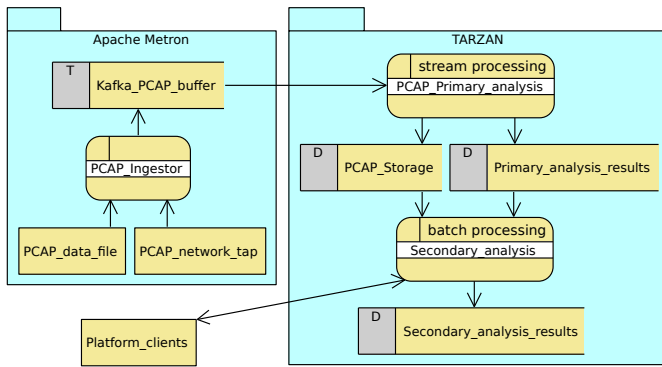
Apache Metron

T Kafka_PCAP_buffer

PCAP_Ingestor

PCAP_data_file

PCAP_network_tap

TARZAN

stream processing

PCAP_Primary_analysis

D PCAP_Storage

D Primary_analysis_results

batch processing

Secondary_analysis

D Secondary_analysis_results

Platform_clients